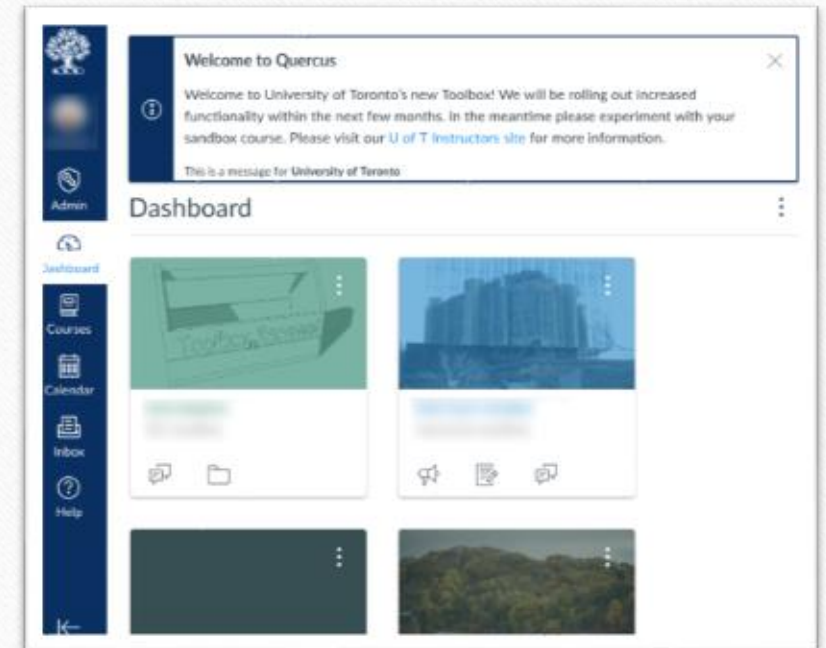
Admin

Dashboard

Courses

Calendar

Inbox

Help

Welcome to Quercus

Welcome to University of Toronto's new Toolbox! We will be rolling out increased functionality within the next few months. In the meantime please experiment with your sandbox course. Please visit our U of T Instructors site for more information.

This is a message for University of Toronto

Dashboard

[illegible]

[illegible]

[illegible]

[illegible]